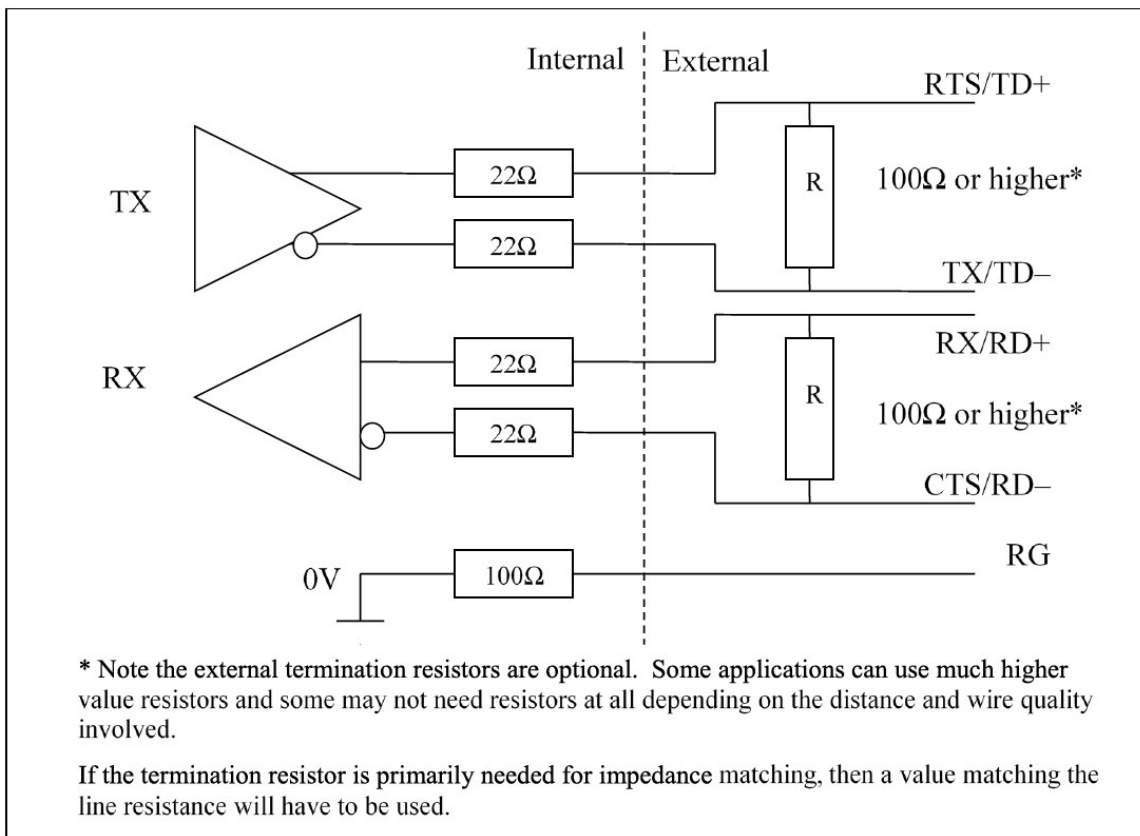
Internal External

RTS/TD+

TX

22Ω

R

100Ω or higher*

22Ω

TX/TD–

RX/RD+

RX

22Ω

R

100Ω or higher*

22Ω

CTS/RD–

RG

0V

100Ω

* Note the external termination resistors are optional. Some applications can use much higher value resistors and some may not need resistors at all depending on the distance and wire quality involved.

If the termination resistor is primarily needed for impedance matching, then a value matching the line resistance will have to be used.